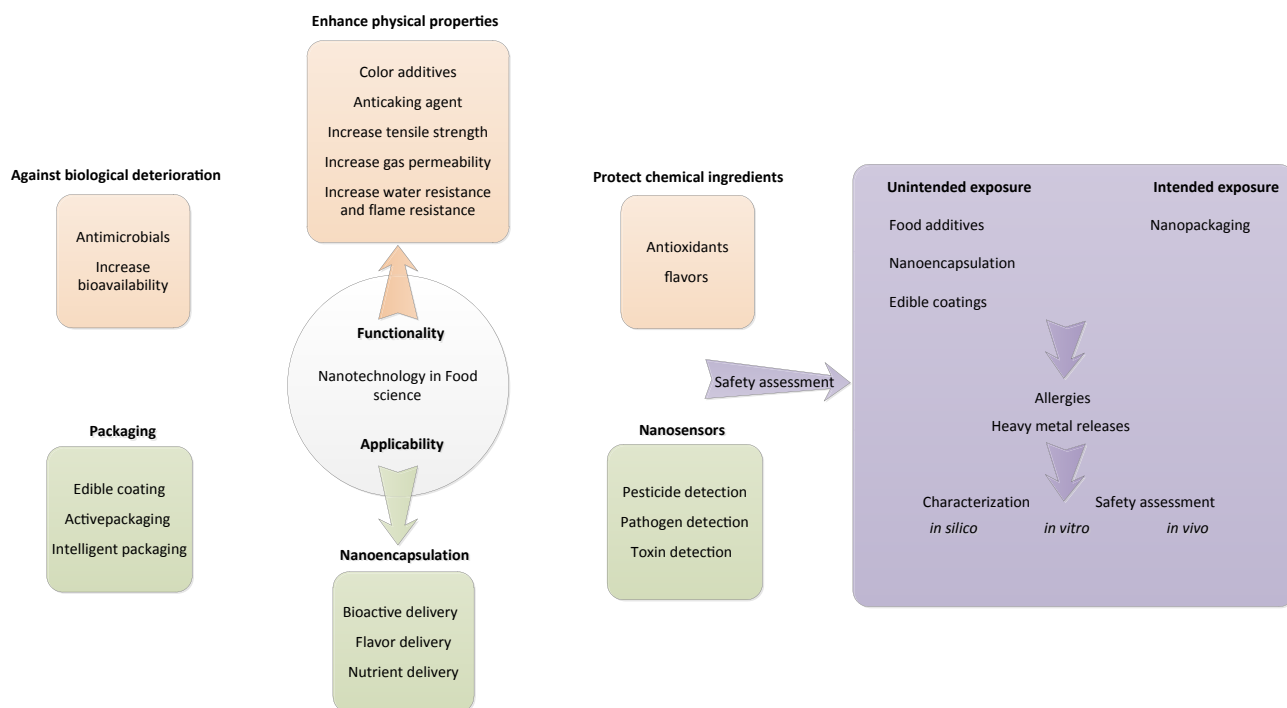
Enhance physical properties

Color additives

Anticaking agent

Increase tensile strength

Increase gas permeability

Increase water resistance and flame resistance

Against biological deterioration

Antimicrobials

Increase bioavailability

Functionality

Nanotechnology in Food science

Applicability

Protect chemical ingredients

Antioxidants

flavors

Safety assessment

Unintended exposure

Food additives

Nanoencapsulation

Edible coatings

Intended exposure

Nanopackaging

Allergies

Heavy metal releases

Characterization

Safety assessment

*in silico*

*in vitro*

*in vivo*

Packaging

Edible coating

Activepackaging

Intelligent packaging

Nanoencapsulation

Bioactive delivery

Flavor delivery

Nutrient delivery

Nanosensors

Pesticide detection

Pathogen detection

Toxin detection